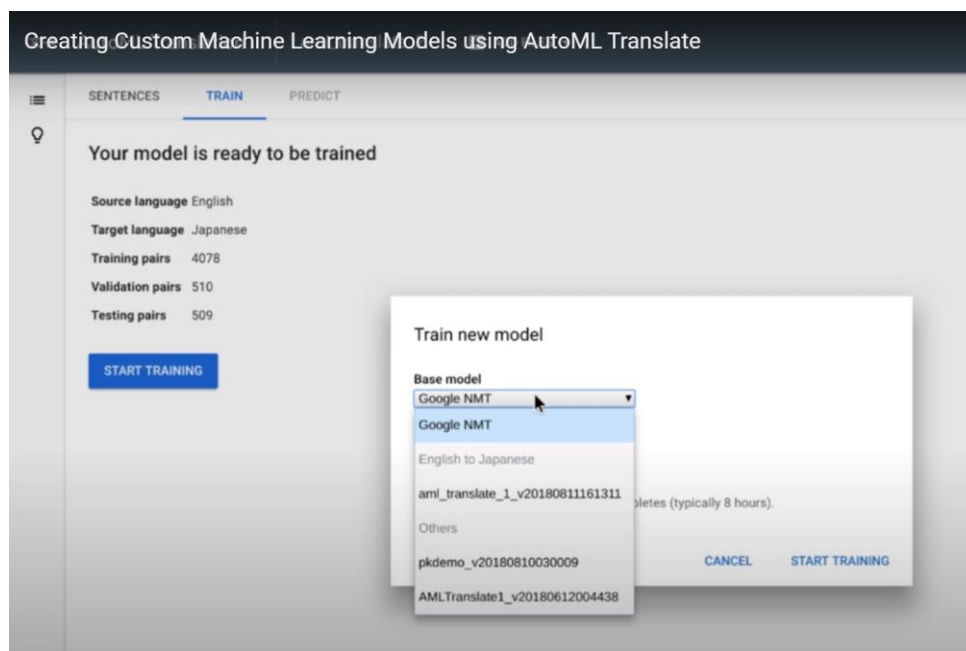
Creating Custom Machine Learning Models using AutoML Translate

SENTENCES TRAIN PREDICT

Your model is ready to be trained

Source language English
Target language Japanese
Training pairs 4078
Validation pairs 510
Testing pairs 509

START TRAINING

Train new model

Base model
Google NMT

Google NMT
English to Japanese
aml_translate_1_v20180811161311
Others
pkdemo_v20180810030009
AMLTranslate1_v20180612004438

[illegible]pletes (typically 8 hours).

CANCEL START TRAINING